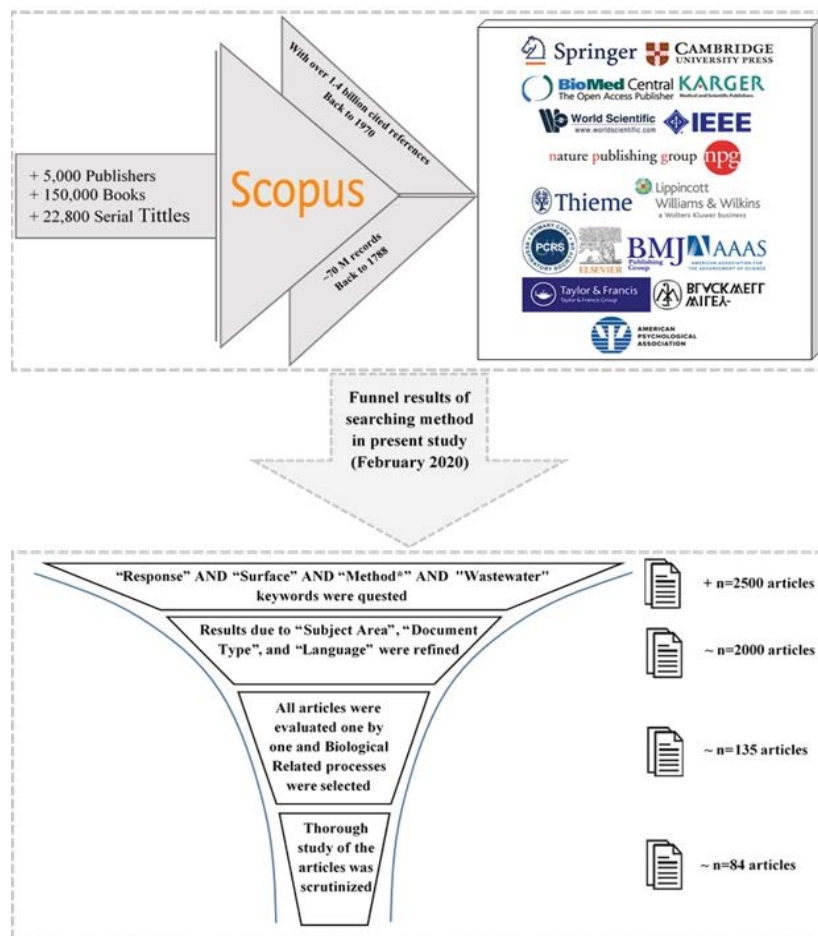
+ 5,000 Publishers
+ 150,000 Books
+ 22,800 Serial Tittles

Scopus

With over 1.4 billion cited references
Back to 1970

~70 M records
Back to 1788

Springer
CAMBRIDGE UNIVERSITY PRESS
BioMed Central
The Open Access Publisher
KARGER
World Scientific
www.worldscientific.com
IEEE
nature publishing group
npg
Thieme
Lippincott Williams & Wilkins
a Wolters Kluwer business
PCRS
ELSEVIER
BMJ Publishing Group
AAAS
AMERICAN ASSOCIATION FOR THE ADVANCEMENT OF SCIENCE
Taylor & Francis
Taylor & Francis Group
BLACKWELL
AMERICAN PSYCHOLOGICAL ASSOCIATION

Funnel results of searching method in present study (February 2020)

"Response" AND "Surface" AND "Method*" AND "Wastewater" keywords were quested

+ n=2500 articles

Results due to "Subject Area", "Document Type", and "Language" were refined

~ n=2000 articles

All articles were evaluated one by one and Biological Related processes were selected

~ n=135 articles

Thorough study of the articles was scrutinized

~ n=84 articles